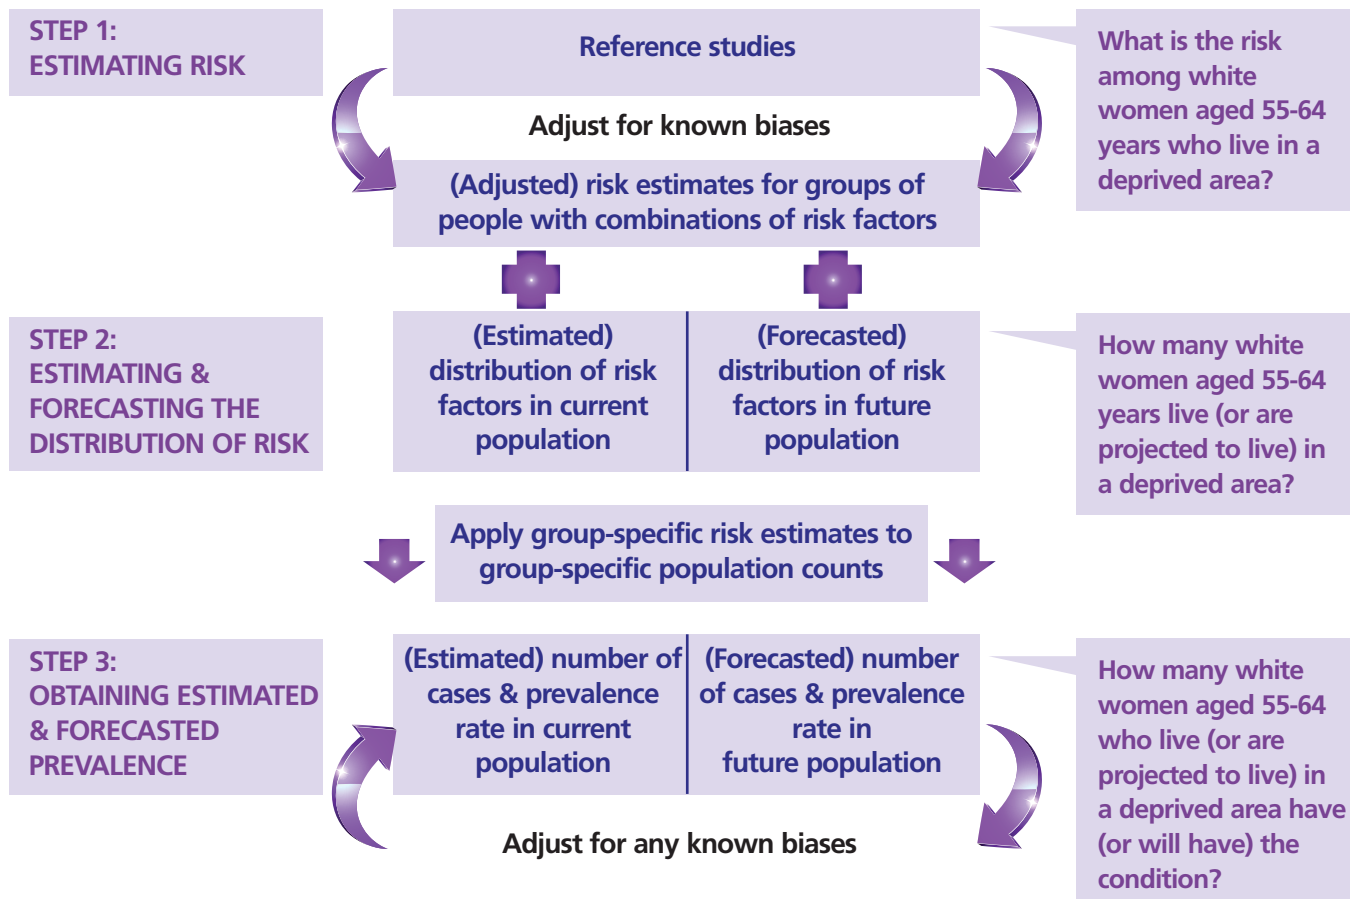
STEP 1:
ESTIMATING RISK

Reference studies

What is the risk among white women aged 55-64 years who live in a deprived area?

Adjust for known biases

(Adjusted) risk estimates for groups of people with combinations of risk factors

STEP 2:
ESTIMATING & FORECASTING THE DISTRIBUTION OF RISK

(Estimated) distribution of risk factors in current population

(Forecasted) distribution of risk factors in future population

How many white women aged 55-64 years live (or are projected to live) in a deprived area?

Apply group-specific risk estimates to group-specific population counts

STEP 3:
OBTAINING ESTIMATED & FORECASTED PREVALENCE

(Estimated) number of cases & prevalence rate in current population

(Forecasted) number of cases & prevalence rate in future population

How many white women aged 55-64 who live (or are projected to live) in a deprived area have (or will have) the condition?

Adjust for any known biases